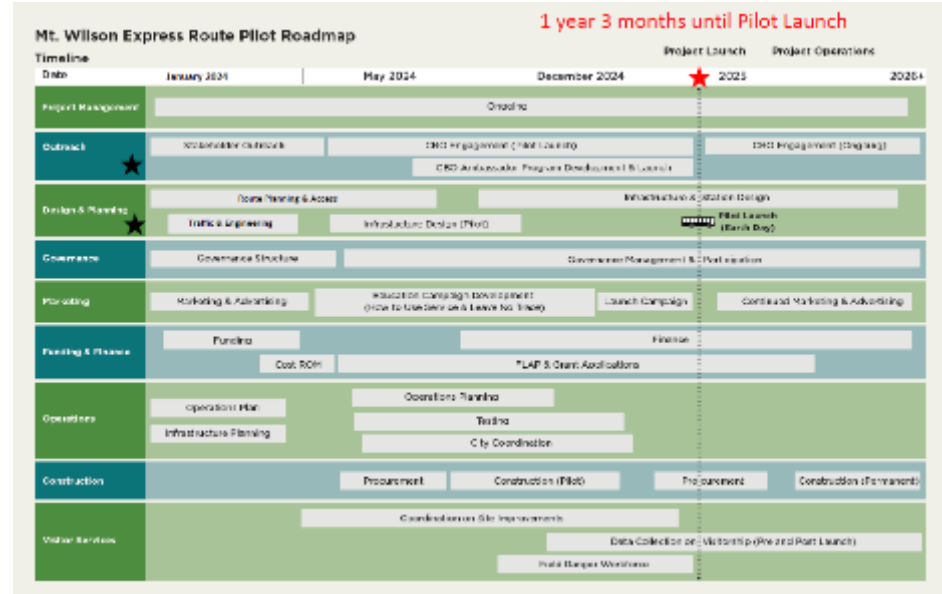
Mt. Wilson Express Route Pilot Roadmap

1 year 3 months until Pilot Launch

Timeline

Project Launch Project Operations

Date January 2024 May 2024 December 2024 2025 2026+

Project Management
Ongoing

Outreach
Stakeholder Outreach
CBO Engagement (Pilot Launch)
CBO Engagement (Ongoing)
CBO Ambassador Program Development & Launch

Design & Planning
Route Planning & Access
Infrastructure & Station Design
Traffic Engineering
Infrastructure Design (Pilot)
Pilot Launch (Earth Day)

Governance
Governance Structure
Governance Management & Participation

Marketing
Marketing & Advertising
Education Campaign Development (How to Use Services & Leave No Trace)
Launch Campaign
Continued Marketing & Advertising

Funding & Finance
Funding
Finance
Cost ROM
FLAP & Grant Applications

Operations
Operations Plan
Operations Planning
Testing
Infrastructure Planning
City Coordination

Construction
Procurement
Construction (Pilot)
Procurement
Construction (Permanent)

Visitor Services
Coordination on Site Improvements
Data Collection on Visitorship (Pre and Post Launch)
Field Ranger Workforce